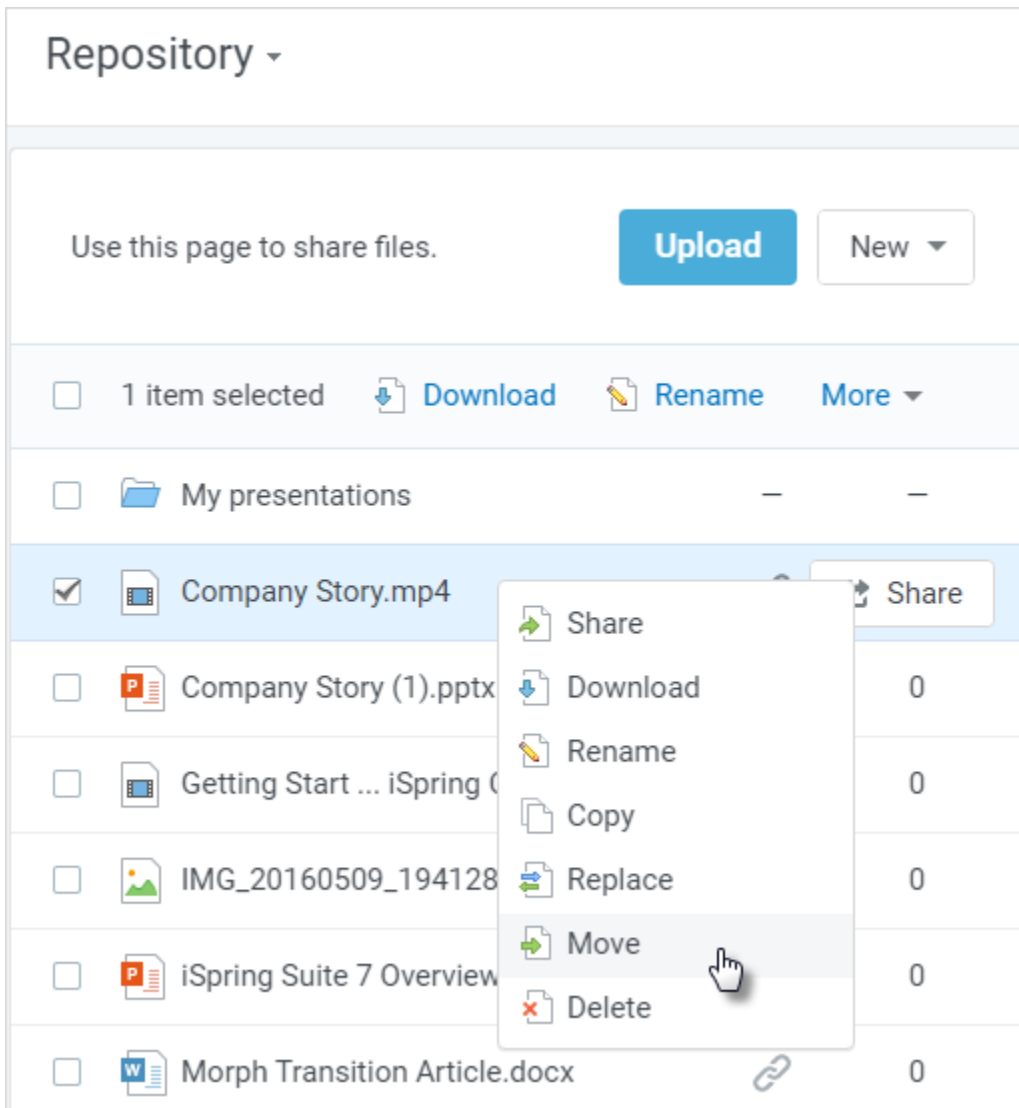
Repository

Use this page to share files.

Upload

New

1 item selected Download Rename More

My presentations – –

Company Story.mp4

Share

Share

Download

Rename

Copy

Replace

Move

Delete

Company Story (1).pptx 0

Getting Start ... iSpring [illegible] 0

IMG_20160509_194128 0

iSpring Suite 7 Overview 0

Morph Transition Article.docx 0